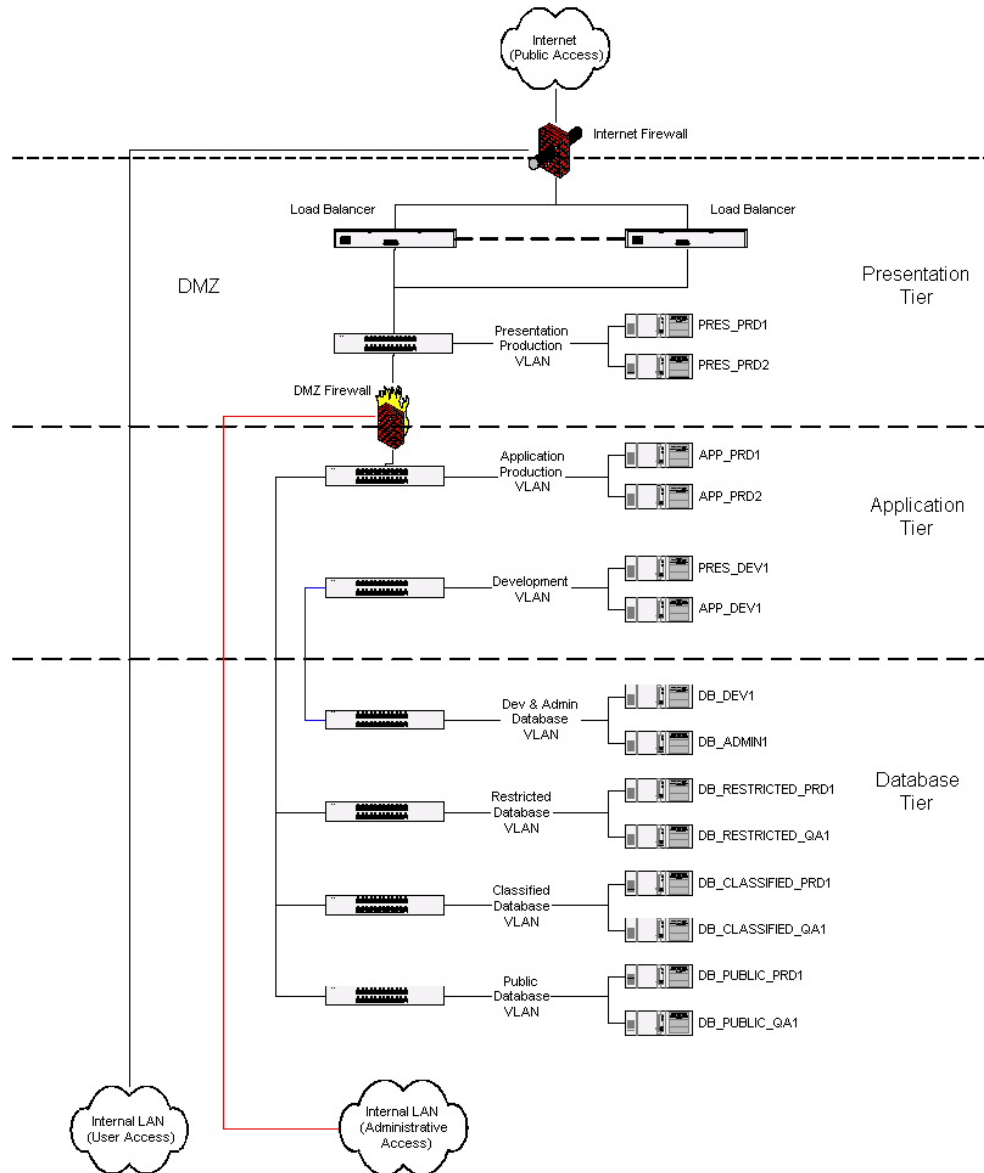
Internet
(Public Access)

Internet Firewall

Load Balancer

Load Balancer

DMZ

Presentation
Tier

Presentation
Production
VLAN

PRES_PRD1

PRES_PRD2

DMZ Firewall

Application
Production
VLAN

APP_PRD1

APP_PRD2

Application
Tier

Development
VLAN

PRES_DEV1

APP_DEV1

Dev & Admin
Database
VLAN

DB_DEV1

DB_ADMIN1

Database
Tier

Restricted
Database
VLAN

DB_RESTRICTED_PRD1

DB_RESTRICTED_QA1

Classified
Database
VLAN

DB_CLASSIFIED_PRD1

DB_CLASSIFIED_QA1

Public
Database
VLAN

DB_PUBLIC_PRD1

DB_PUBLIC_QA1

Internal LAN
(User Access)

Internal LAN
(Administrative
Access)